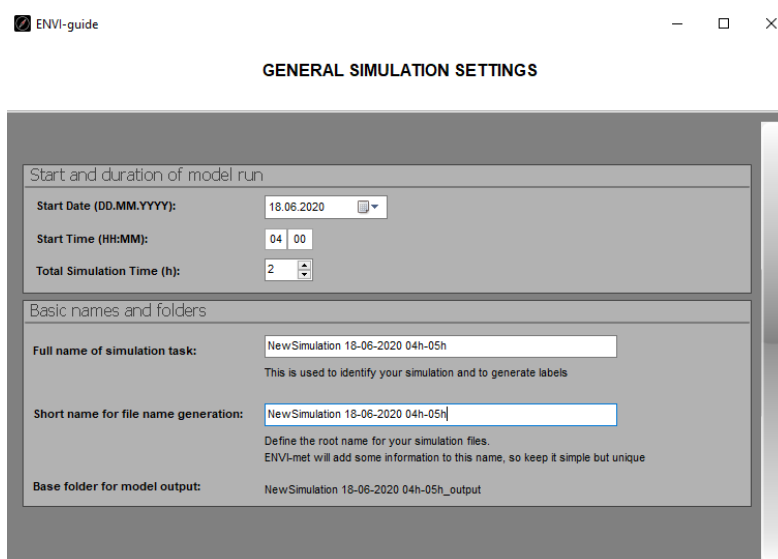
ENVI-guide

GENERAL SIMULATION SETTINGS

Start and duration of model run

Start Date (DD.MM.YYYY): 18.06.2020

Start Time (HH:MM): 04 00

Total Simulation Time (h): 2

Basic names and folders

Full name of simulation task: NewSimulation 18-06-2020 04h-05h

This is used to identify your simulation and to generate labels

Short name for file name generation: NewSimulation 18-06-2020 04h-05h

Define the root name for your simulation files.
ENVI-met will add some information to this name, so keep it simple but unique

Base folder for model output: NewSimulation 18-06-2020 04h-05h_output